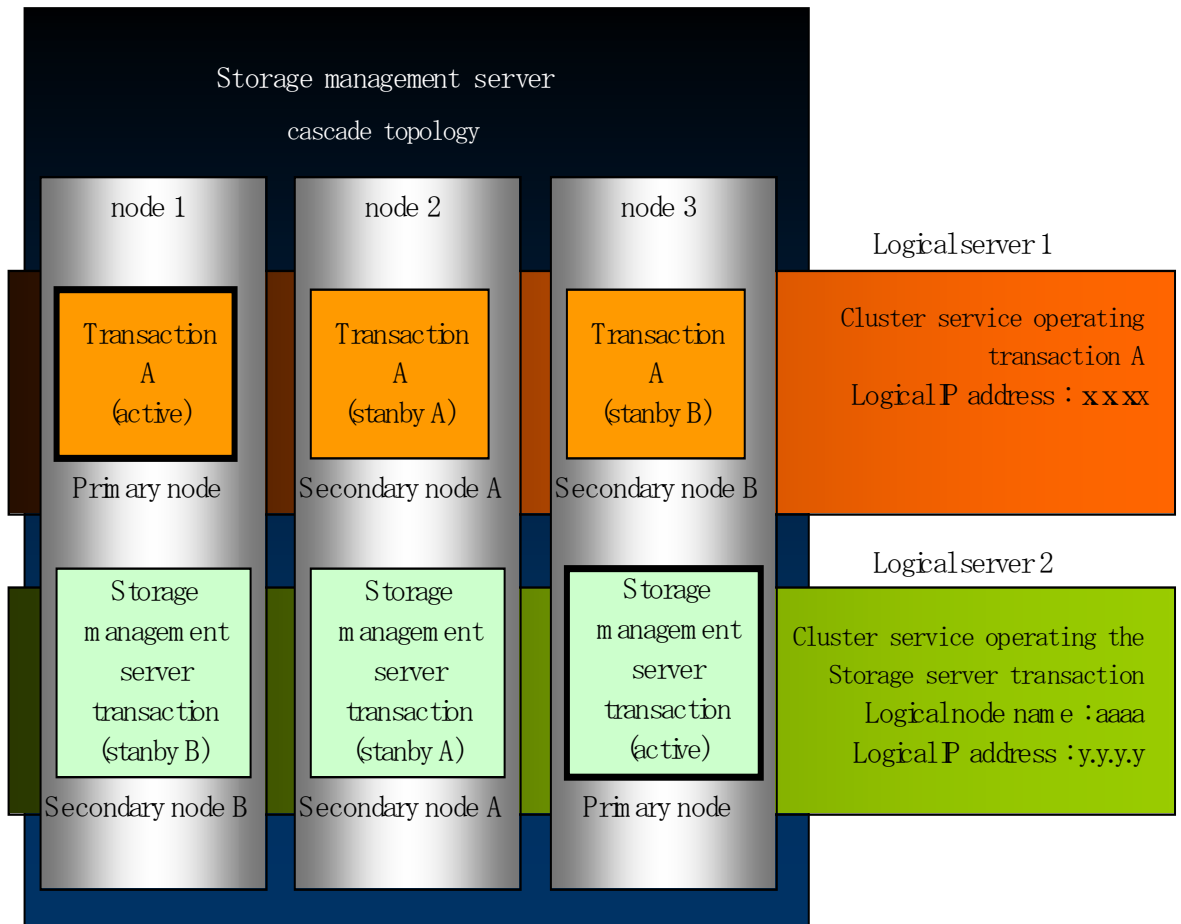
Storage management server
cascade topology

node 1

node 2

node 3

Logicalserver 1

Transaction A (active)

Primary node

Transaction A (stanby A)

Secondary node A

Transaction A (stanby B)

Secondary node B

Cluster service operating transaction A
LogicalIP address : x.x.x.x

Logicalserver 2

Storage management server transaction (stanby B)

Secondary node B

Storage management server transaction (stanby A)

Secondary node A

Storage management server transaction (active)

Primary node

Cluster service operating the Storage server transaction
Logicalnode name :aaaa
LogicalIP address :y.y.y.y